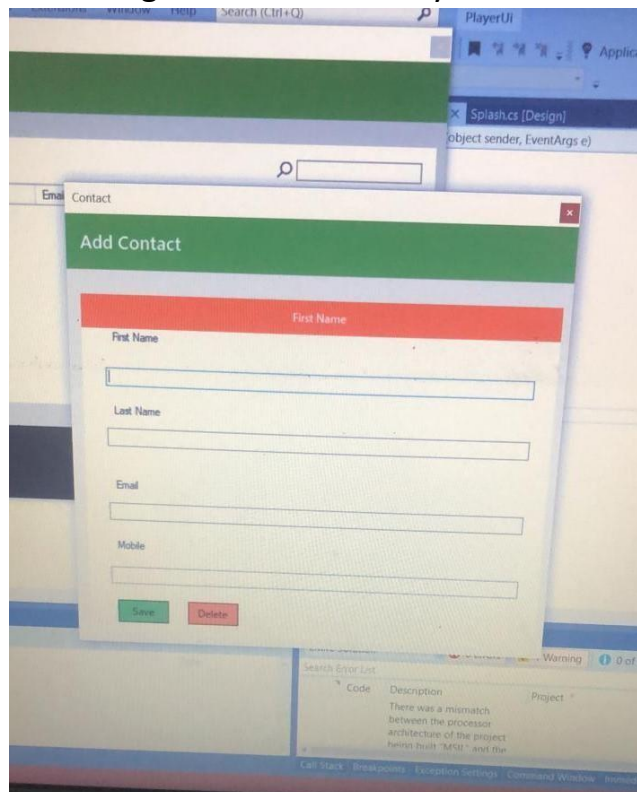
Extensions Window Help Search (Ctrl+Q)

PlayerUi

Applica

Splash.cs [Design]

object sender, EventArgs e)

Emai

Contact

Add Contact

First Name

First Name

Last Name

Email

Mobile

Save

Delete

Warning

0 of

Search Error List

Code

Description

Project

There was a mismatch between the processor architecture of the project being built "MSIL" and the

Call Stack Breakpoints Exception Settings Command Window Immediate